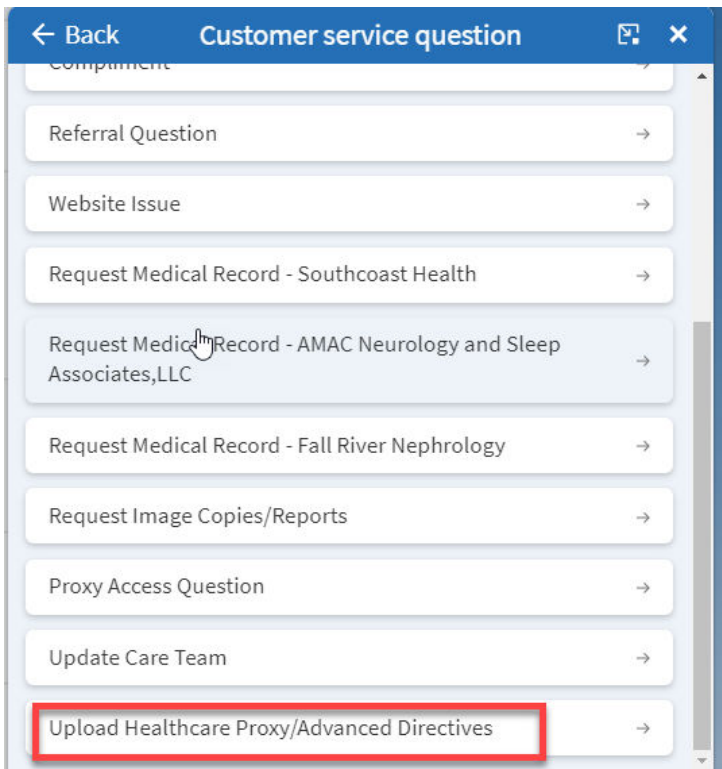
← Back Customer service question

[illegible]

Referral Question →

Website Issue →

Request Medical Record - Southcoast Health →

Request Medic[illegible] Record - AMAC Neurology and Sleep Associates,LLC →

Request Medical Record - Fall River Nephrology →

Request Image Copies/Reports →

Proxy Access Question →

Update Care Team →

Upload Healthcare Proxy/Advanced Directives →